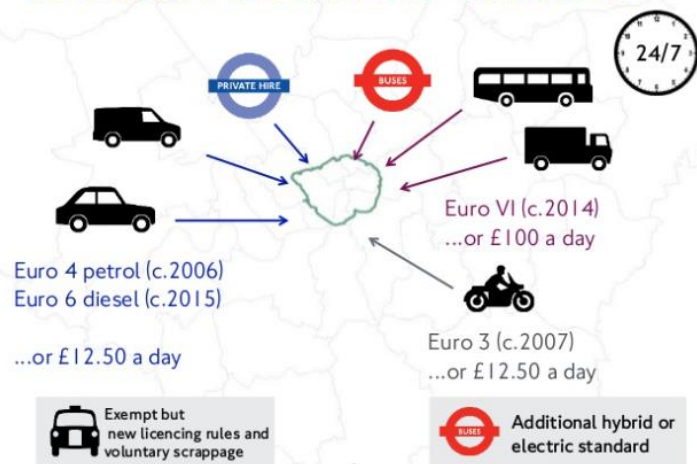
PRIVATE HIRE

BUSES

24/7

Euro 4 petrol (c.2006)
Euro 6 diesel (c.2015)

...or £12.50 a day

Euro VI (c.2014)
...or £100 a day

Euro 3 (c.2007)
...or £12.50 a day

Exempt but new licencing rules and voluntary scrappage

BUSES

Additional hybrid or electric standard